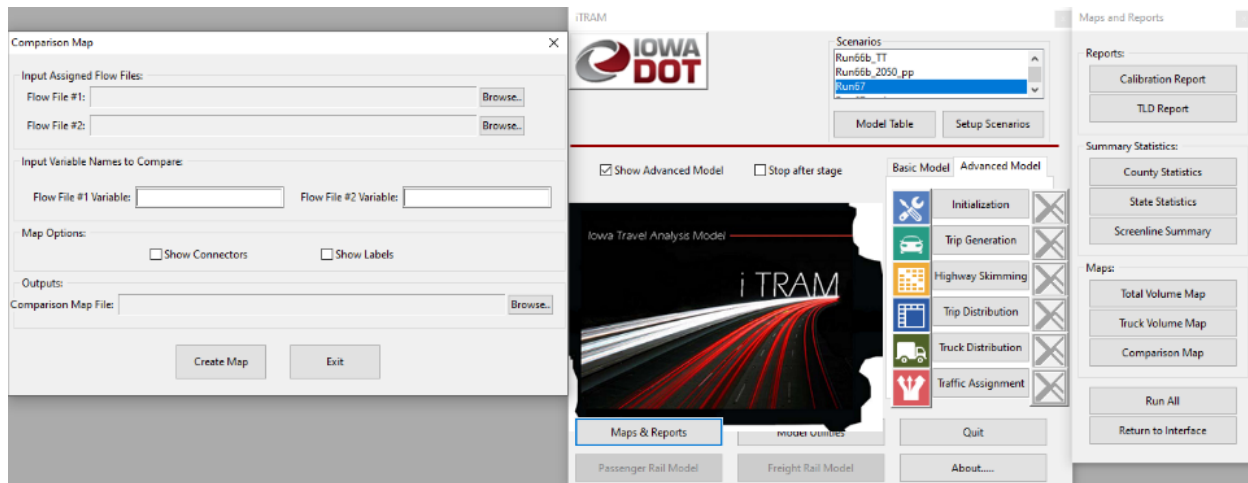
Comparison Map

Input Assigned Flow Files:
Flow File #1: Browse..
Flow File #2: Browse..

Input Variable Names to Compare:
Flow File #1 Variable: Flow File #2 Variable:

Map Options:
Show Connectors Show Labels

Outputs:
Comparison Map File: Browse..

Create Map Exit

iTRAM

IOWA DOT

Scenarios
Run66b_TT
Run66b_2050_pp
Run67

Model Table Setup Scenarios

Show Advanced Model Stop after stage

Basic Model Advanced Model

Iowa Travel Analysis Model
i TRAM

Initialization
Trip Generation
Highway Skimming
Trip Distribution
Truck Distribution
Traffic Assignment

Maps & Reports Model Utilities Quit
Passenger Rail Model Freight Rail Model About.....

Maps and Reports

Reports:
Calibration Report
TLD Report

Summary Statistics:
County Statistics
State Statistics
Screenline Summary

Maps:
Total Volume Map
Truck Volume Map
Comparison Map

Run All
Return to Interface